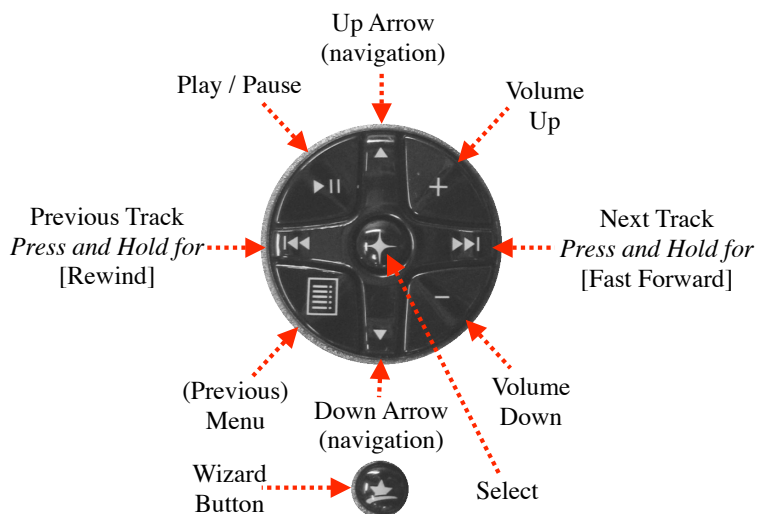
Up Arrow
(navigation)

Play / Pause

Volume
Up

Previous Track
*Press and Hold for*
[Rewind]

Next Track
*Press and Hold for*
[Fast Forward]

(Previous)
Menu

Down Arrow
(navigation)

Volume
Down

Wizard
Button

Select